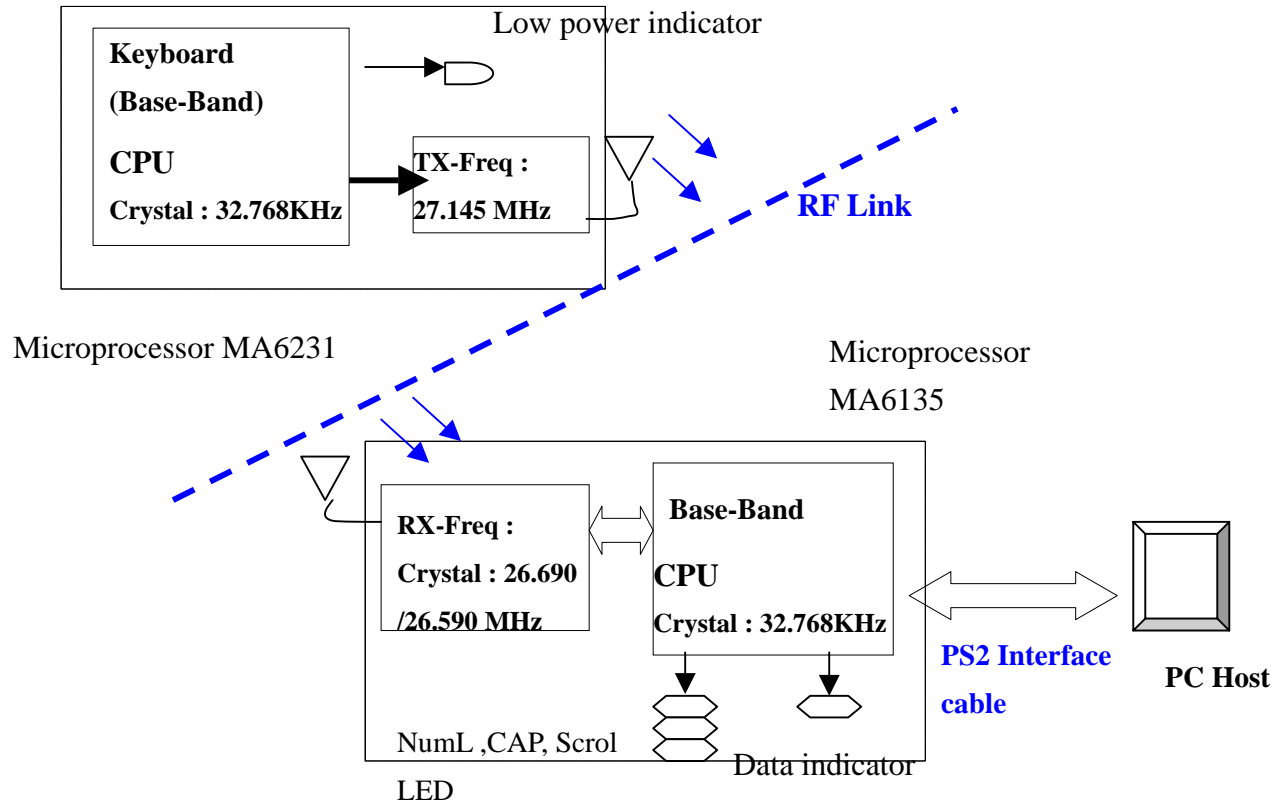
Low power indicator

Keyboard

(Base-Band)

CPU

Crystal : 32.768KHz

TX-Freq :

27.145 MHz

RF Link

Microprocessor MA6231

Microprocessor MA6135

RX-Freq :

Crystal : 26.690 /26.590 MHz

Base-Band

CPU

Crystal : 32.768KHz

PS2 Interface cable

PC Host

NumL ,CAP, Scrol LED

Data indicator